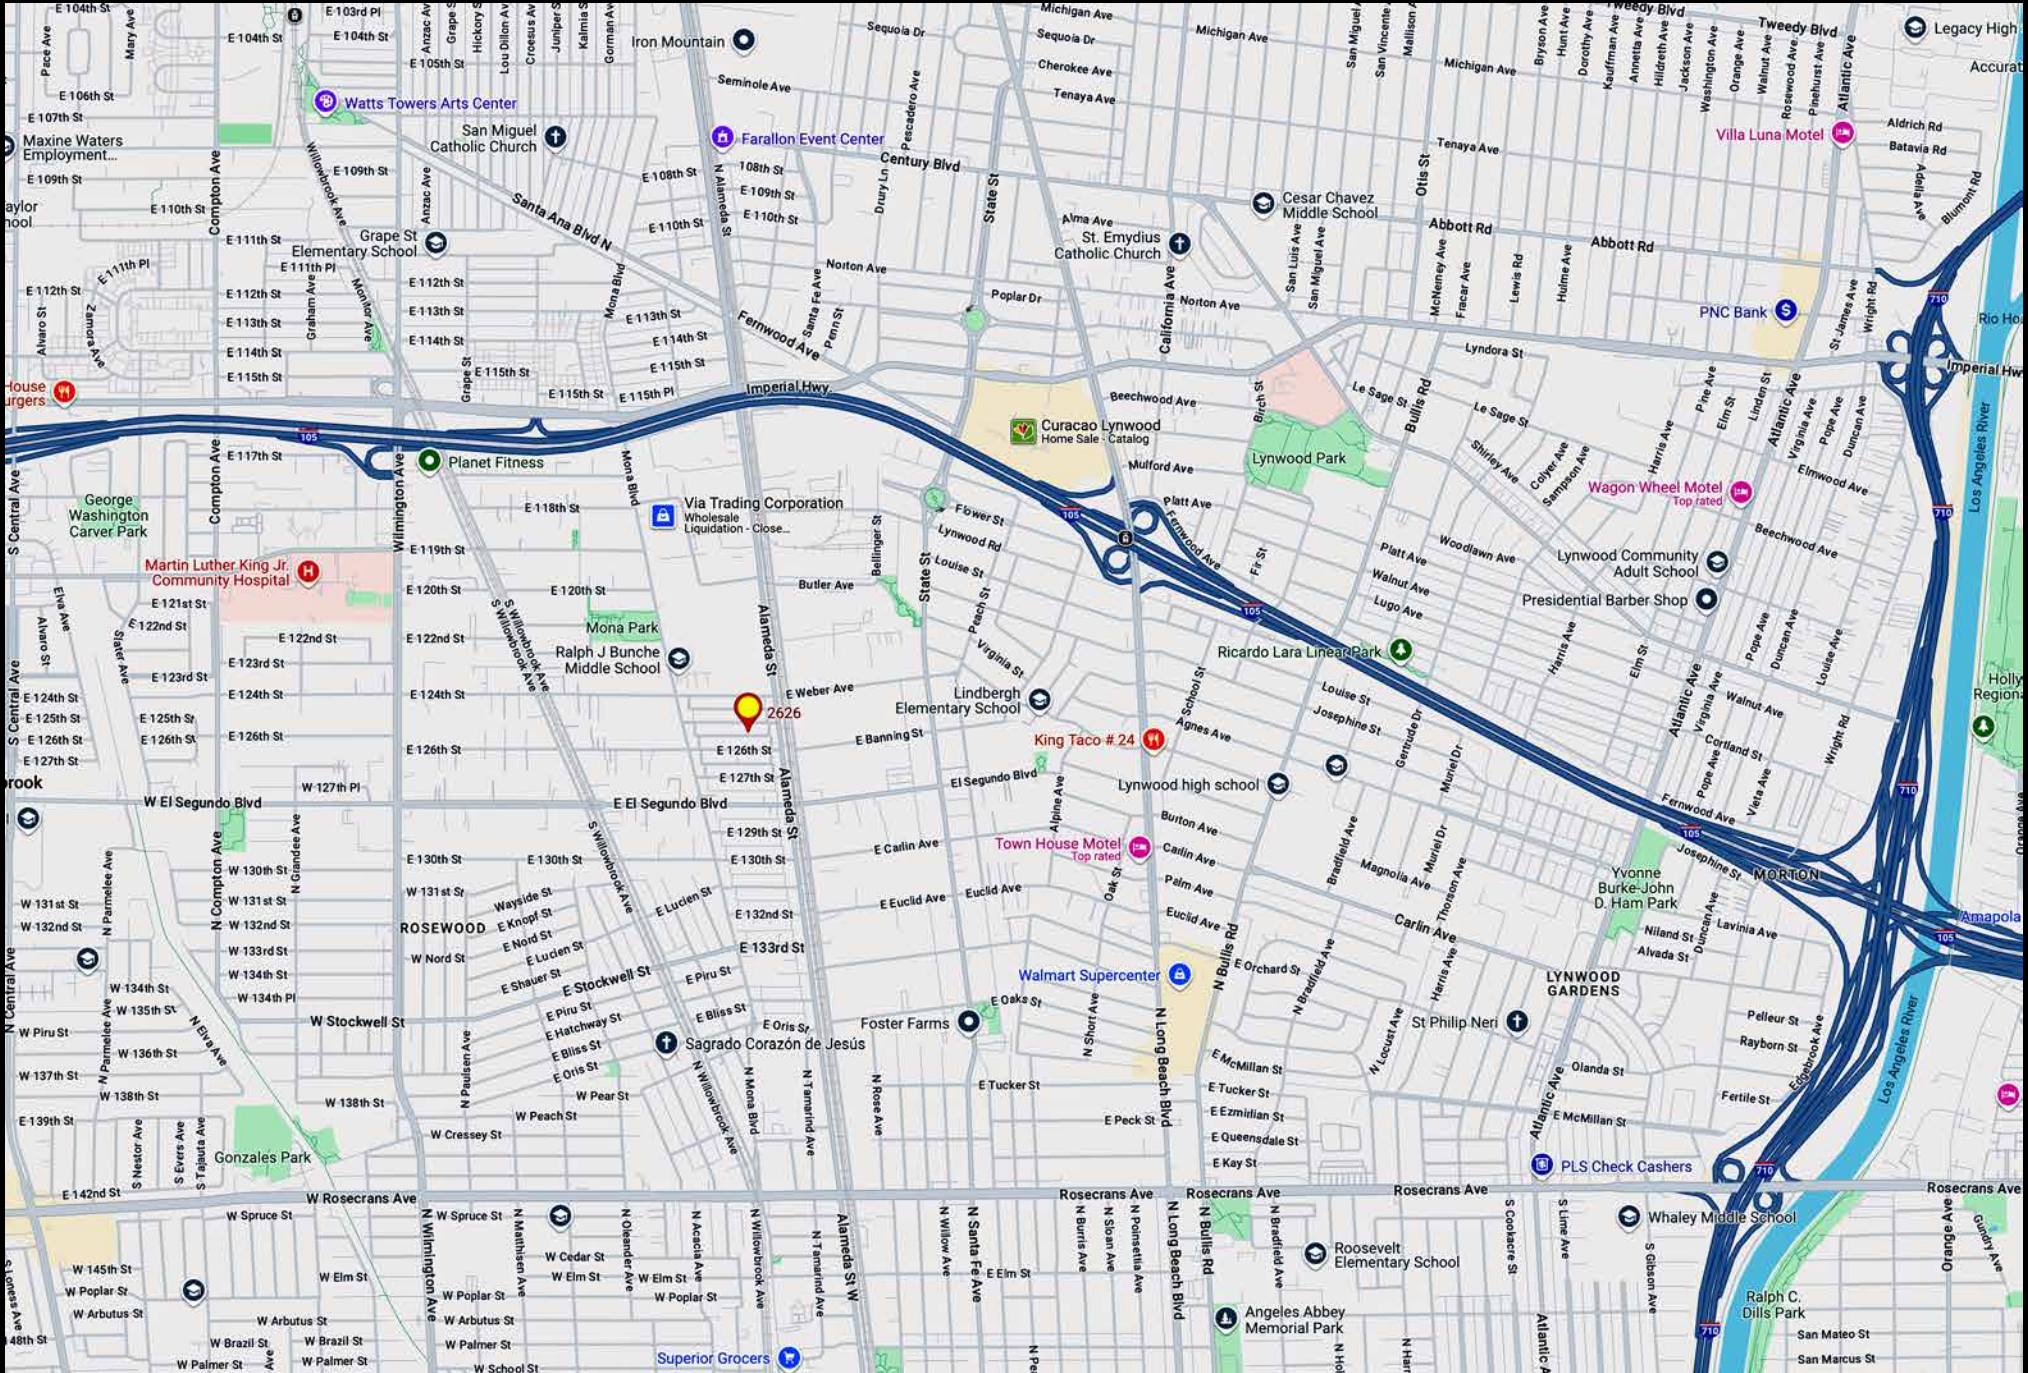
Watts Towers Arts Center
San Miguel Catholic Church
Iron Mountain
Farallon Event Center
Century Blvd
Santa Ana Blvd N
Grape St Elementary School
Maxine Waters Employment...
St. Emydius Catholic Church
Cesar Chavez Middle School
Abbott Rd
Villa Luna Motel
Legacy High
Accurat
Tweedy Blvd
Michigan Ave
Seminole Ave
Sequoia Dr
Cherokee Ave
Tenaya Ave
Norton Ave
Poplar Dr
Fernwood Ave
Imperial Hwy
Lyndora St
PNC Bank
Rio Ho
Imperial Hw
Curacao Lynwood
Home Sale · Catalog
Beechwood Ave
Mulford Ave
Lynwood Park
Le Sage St
Wagon Wheel Motel
Top rated
House
urgers
Planet Fitness
George Washington Carver Park
Martin Luther King Jr. Community Hospital
Via Trading Corporation
Wholesale Liquidation · Close...
Lynwood Community Adult School
Presidential Barber Shop
Mona Park
Ralph J Bunche Middle School
2626
E Weber Ave
Lindbergh Elementary School
Ricardo Lara Linear Park
King Taco # 24
Lynwood high school
E Banning St
El Segundo Blvd
W El Segundo Blvd
E El Segundo Blvd
Alameda St
Town House Motel
Top rated
E Carlin Ave
Yvonne Burke-John D. Ham Park
MORTON
Amapola
ROSEWOOD
E 133rd St
Walmart Supercenter
LYNWOOD GARDENS
St Philip Neri
Foster Farms
Sagrado Corazón de Jesús
W Stockwell St
E Stockwell St
Gonzales Park
W Rosecrans Ave
Rosecrans Ave
PLS Check Cashers
Whaley Middle School
Roosevelt Elementary School
Angeles Abbey Memorial Park
Ralph C. Dills Park
Superior Grocers
Los Angeles River
N Long Beach Blvd
N Bullis Rd
Atlantic Ave
Wilmington Ave
Compton Ave
S Central Ave
rook
Holly Region